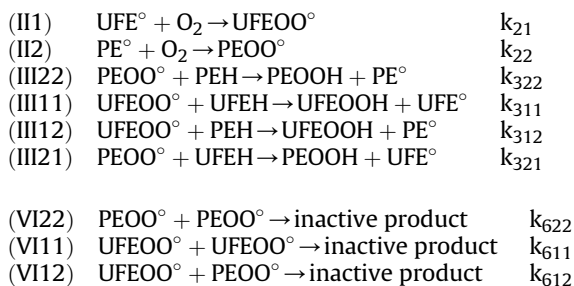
(II1) $UFE^{\circ} + O_2 \rightarrow UFEOO^{\circ}$ $k_{21}$
(II2) $PE^{\circ} + O_2 \rightarrow PEOO^{\circ}$ $k_{22}$
(III22) $PEOO^{\circ} + PEH \rightarrow PEOOH + PE^{\circ}$ $k_{322}$
(III11) $UFEOO^{\circ} + UFEH \rightarrow UFEOOH + UFE^{\circ}$ $k_{311}$
(III12) $UFEOO^{\circ} + PEH \rightarrow UFEOOH + PE^{\circ}$ $k_{312}$
(III21) $PEOO^{\circ} + UFEH \rightarrow PEOOH + UFE^{\circ}$ $k_{321}$

(VI22) $PEOO^{\circ} + PEOO^{\circ} \rightarrow$ inactive product $k_{622}$
(VI11) $UFEOO^{\circ} + UFEOO^{\circ} \rightarrow$ inactive product $k_{611}$
(VI12) $UFEOO^{\circ} + PEOO^{\circ} \rightarrow$ inactive product $k_{612}$